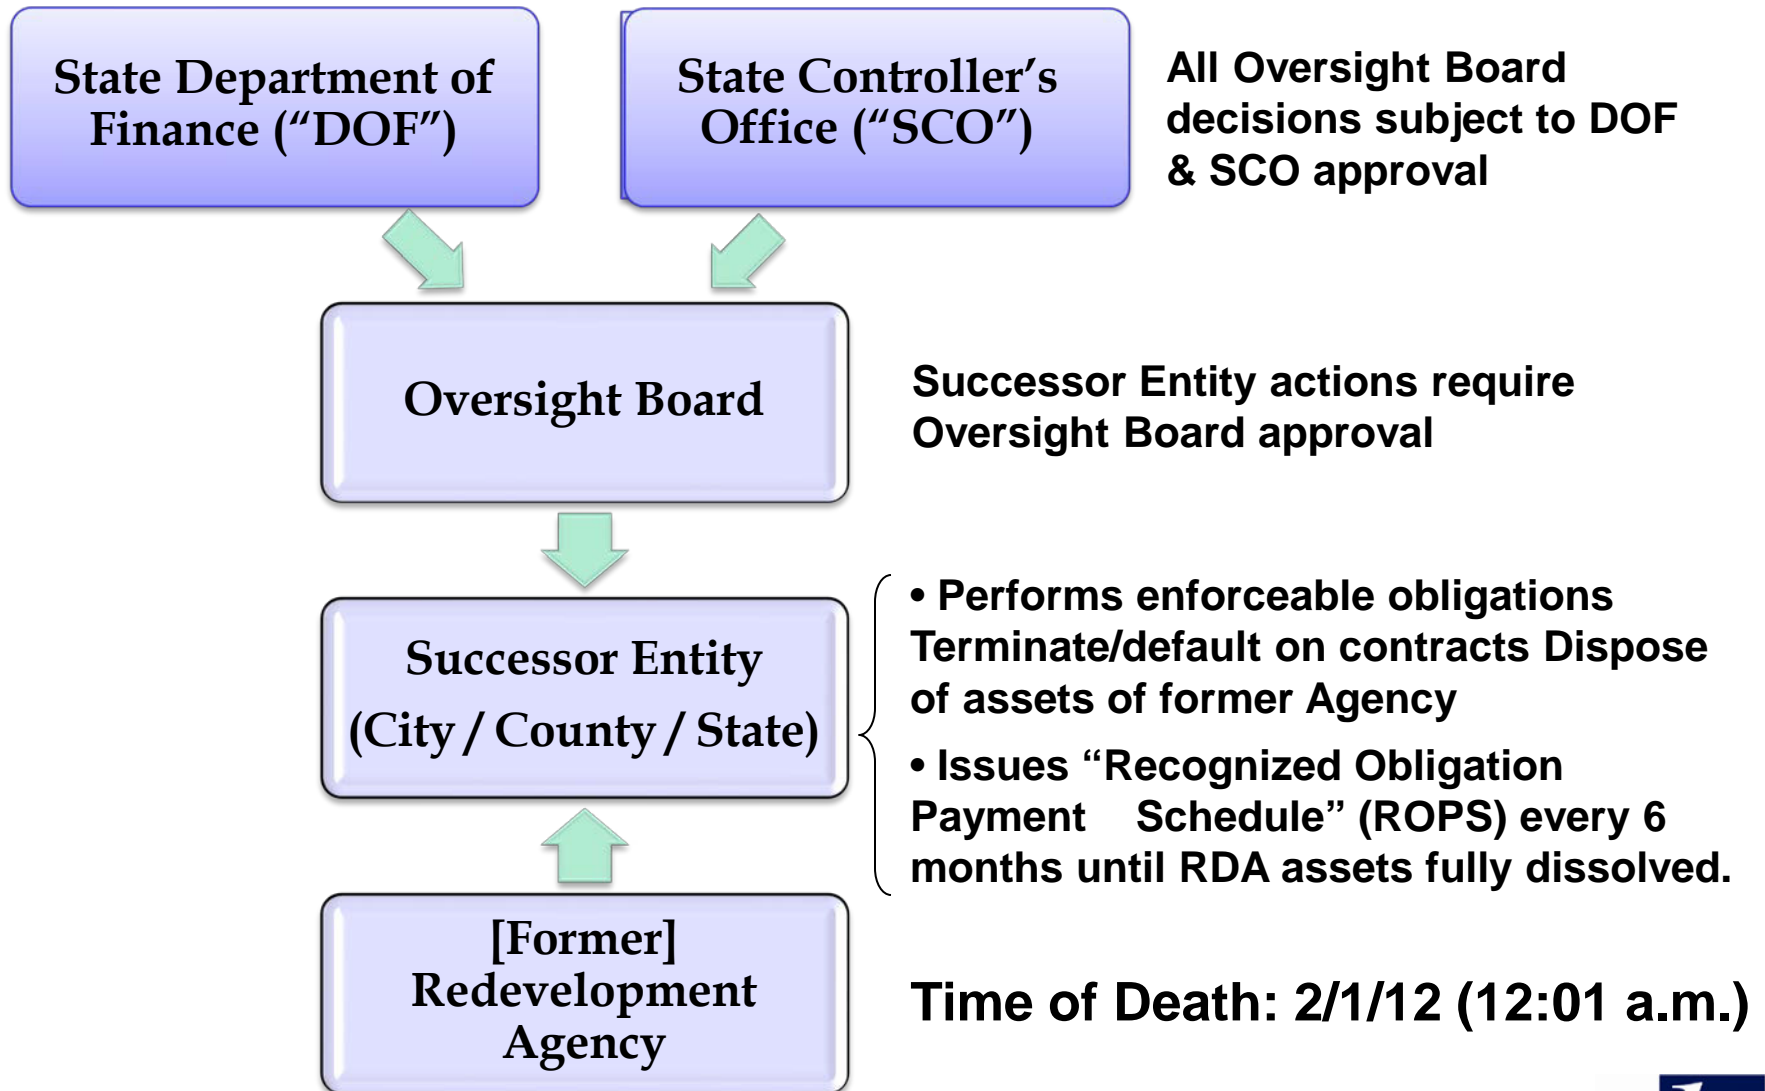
State Department of Finance (“DOF”)

State Controller’s Office (“SCO”)

All Oversight Board decisions subject to DOF & SCO approval

Oversight Board

Successor Entity actions require Oversight Board approval

Successor Entity (City / County / State)

• Performs enforceable obligations Terminate/default on contracts Dispose of assets of former Agency

• Issues “Recognized Obligation Payment Schedule” (ROPS) every 6 months until RDA assets fully dissolved.

[Former] Redevelopment Agency

Time of Death: 2/1/12 (12:01 a.m.)